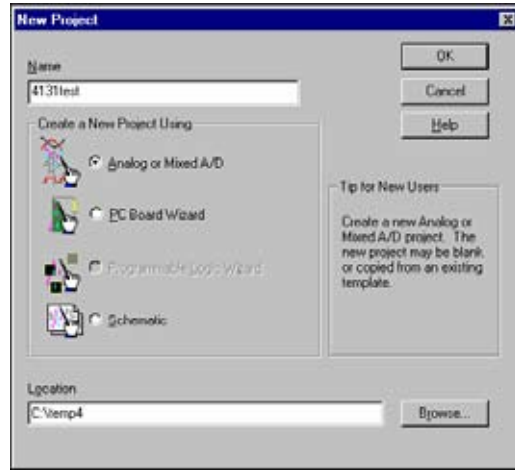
New Project

Name
4131test

OK
Cancel
Help

Create a New Project Using

Analog or Mixed A/D

PC Board Wizard

Programmable Logic Wizard

Schematic

Tip for New Users

Create a new Analog or Mixed A/D project. The new project may be blank or copied from an existing template.

Location
C:\temp4

Browse...